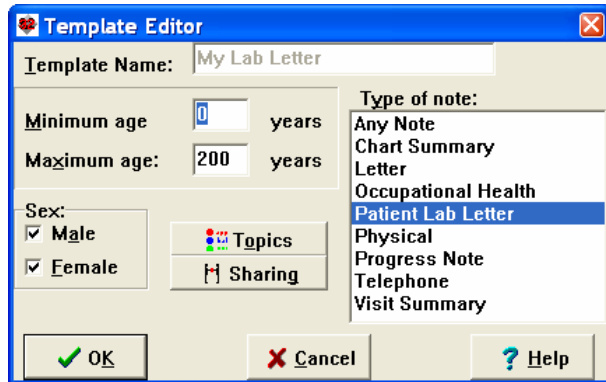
Template Editor

Template Name: My Lab Letter

Minimum age 0 years

Maximum age: 200 years

Sex:
☑ Male
☑ Female

Topics
Sharing

Type of note:
Any Note
Chart Summary
Letter
Occupational Health
Patient Lab Letter
Physical
Progress Note
Telephone
Visit Summary

OK
Cancel
Help